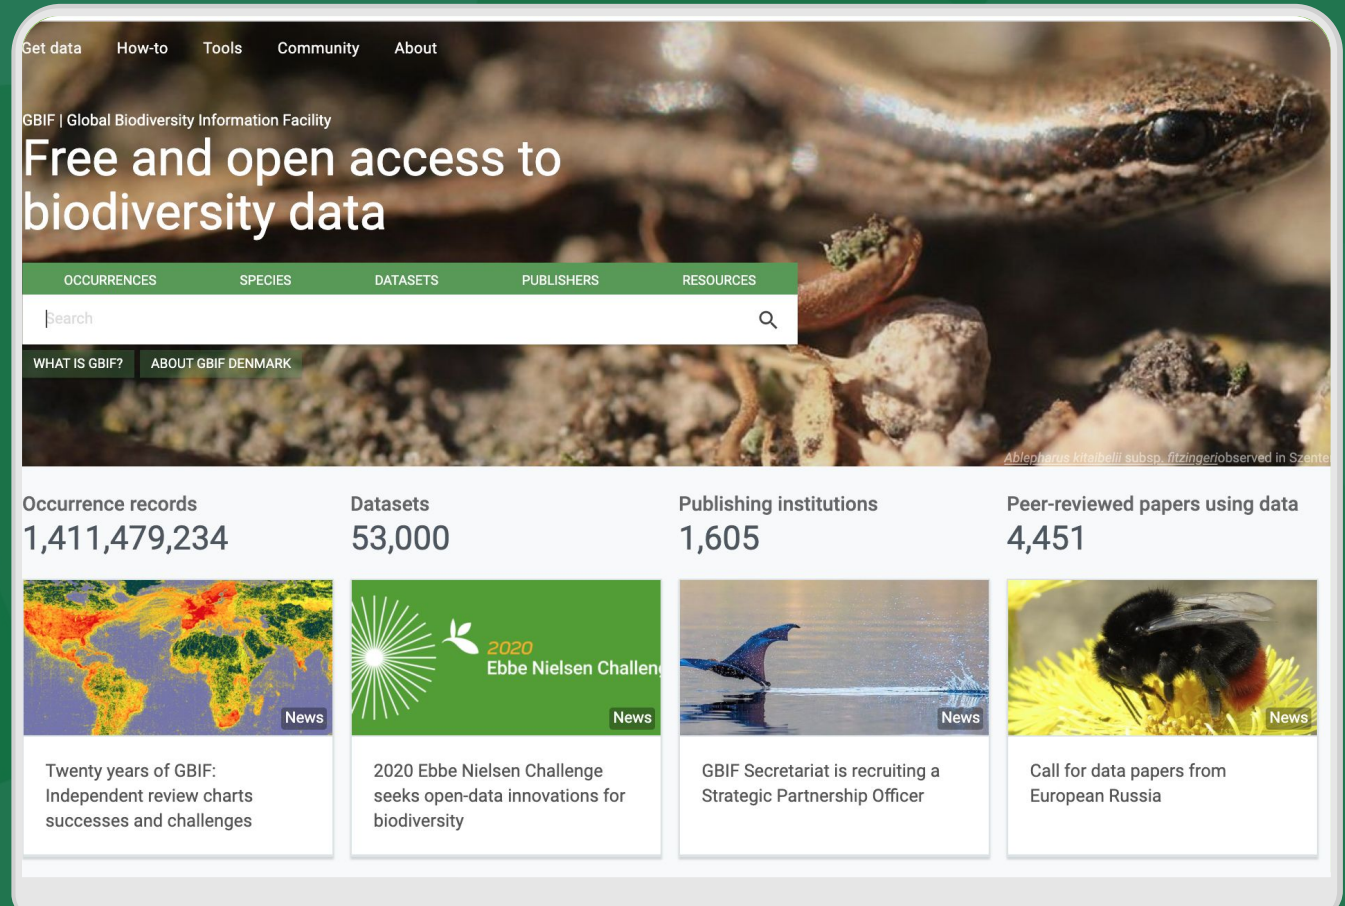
Get data How-to Tools Community About

GBIF | Global Biodiversity Information Facility

Free and open access to biodiversity data

OCCURRENCES SPECIES DATASETS PUBLISHERS RESOURCES

Search

WHAT IS GBIF? ABOUT GBIF DENMARK

Ablepharus kitaibelii subsp. fitzingeri observed in Szente

Occurrence records
1,411,479,234

Datasets
53,000

Publishing institutions
1,605

Peer-reviewed papers using data
4,451

News

Twenty years of GBIF: Independent review charts successes and challenges

2020
Ebbe Nielsen Challen

News

2020 Ebbe Nielsen Challenge seeks open-data innovations for biodiversity

News

GBIF Secretariat is recruiting a Strategic Partnership Officer

News

Call for data papers from European Russia